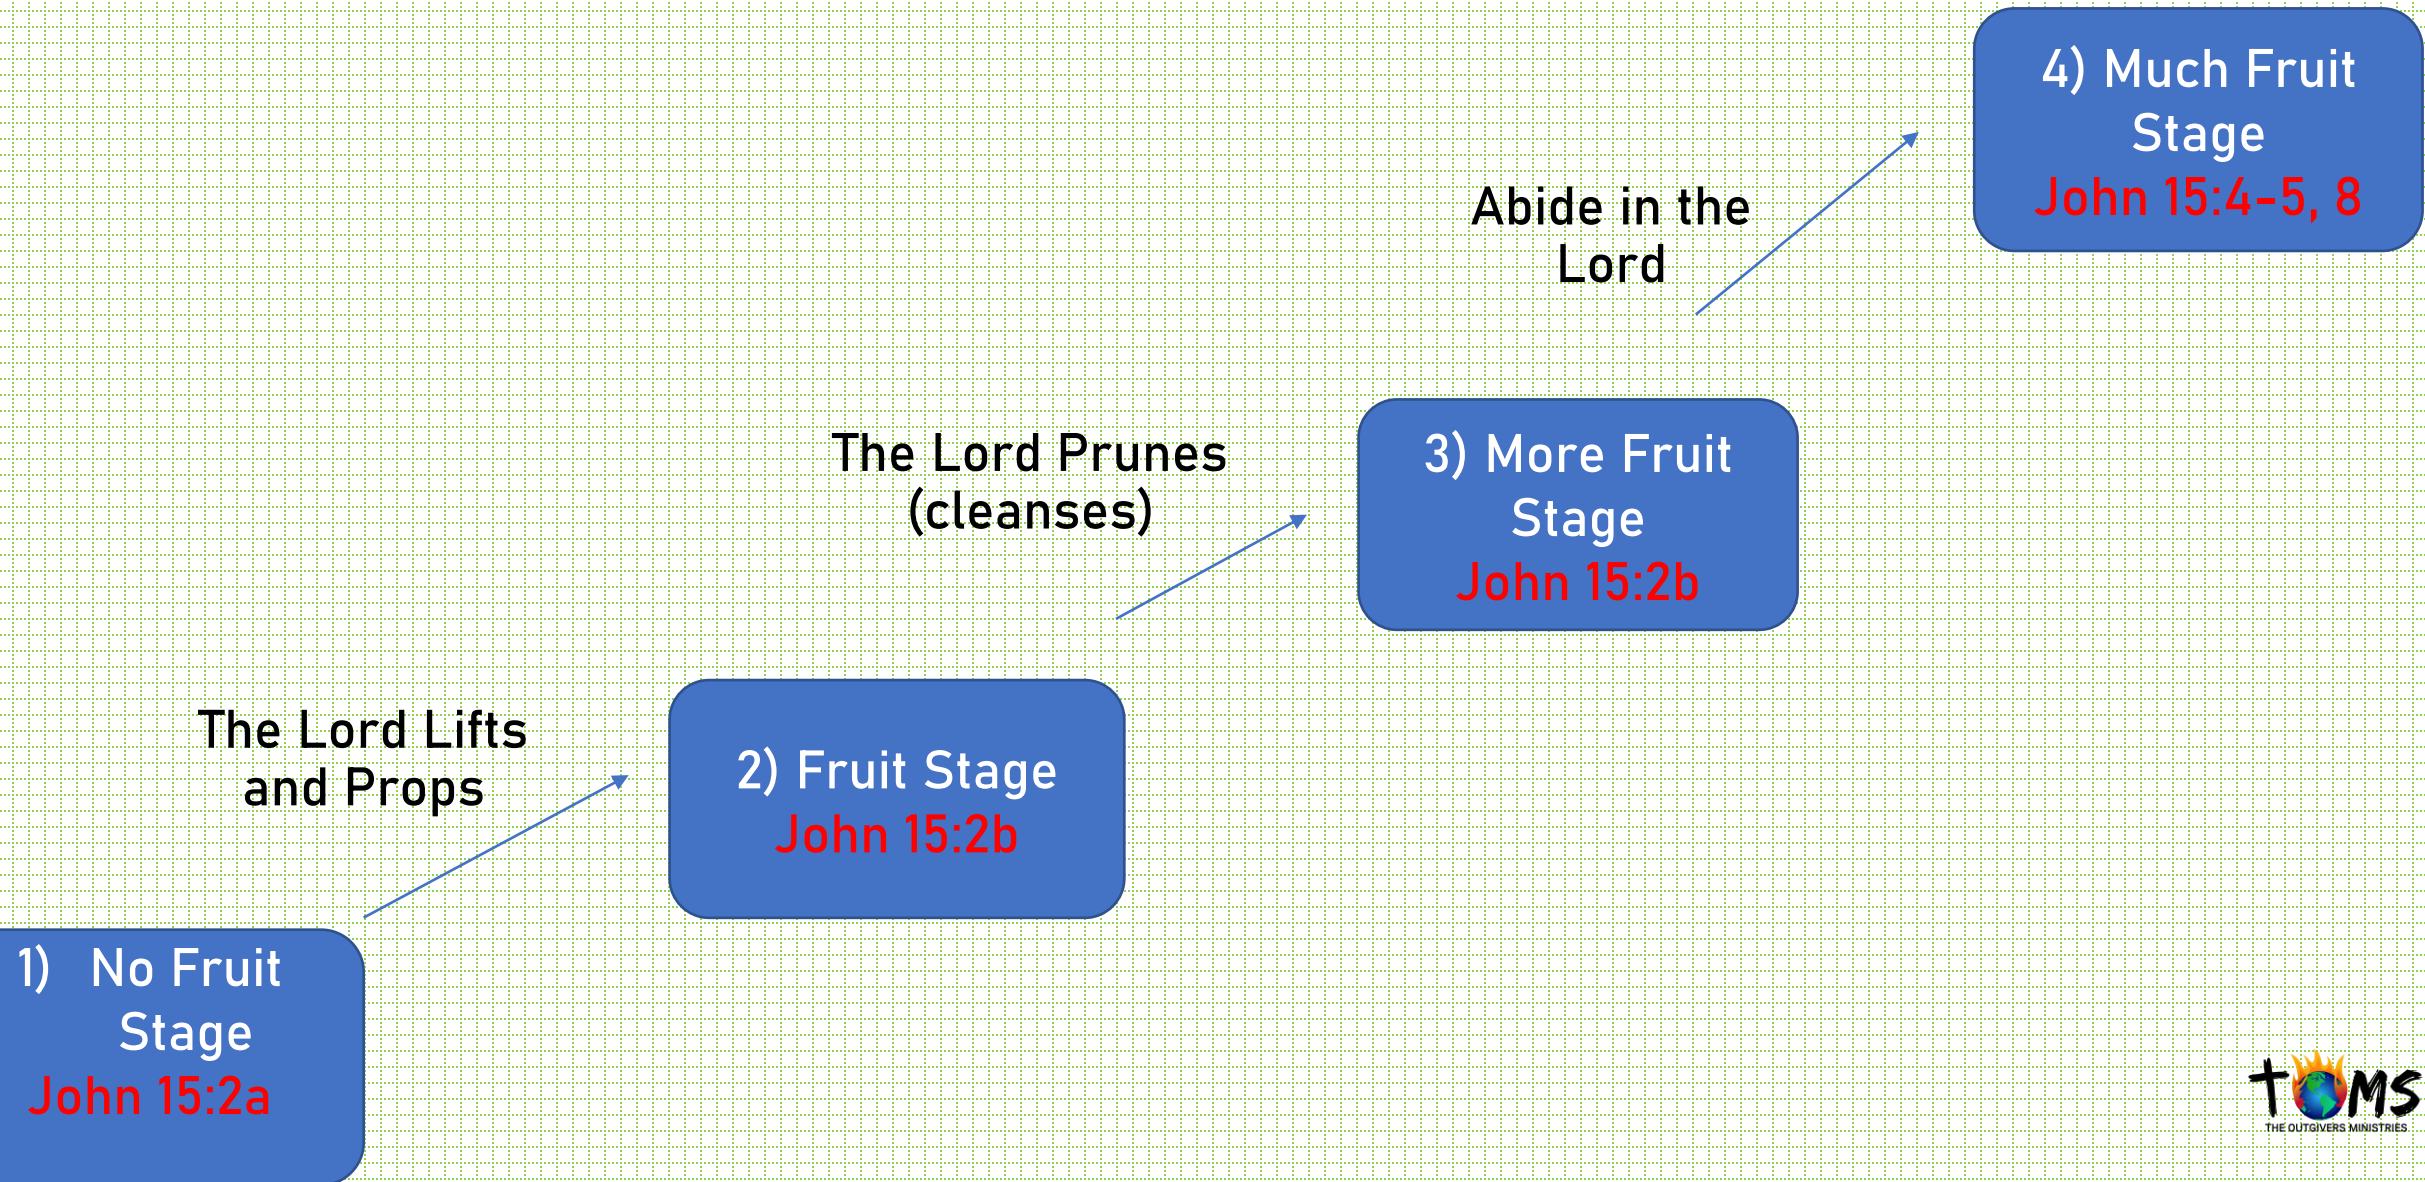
1) No Fruit Stage
John 15:2a

The Lord Lifts and Props

2) Fruit Stage
John 15:2b

The Lord Prunes (cleanses)

3) More Fruit Stage
John 15:2b

Abide in the Lord

4) Much Fruit Stage
John 15:4-5, 8

TOMS
THE OUTGIVERS MINISTRIES